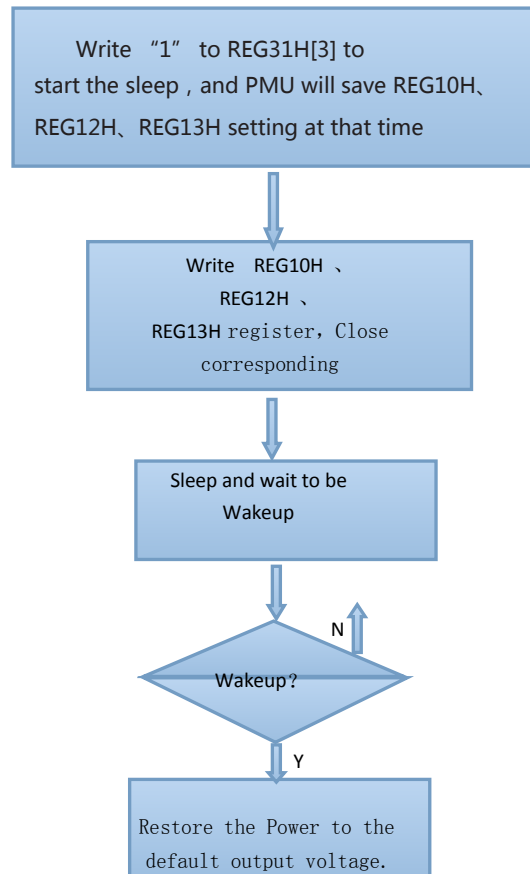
Write “1” to REG31H[3] to start the sleep , and PMU will save REG10H、REG12H、REG13H setting at that time

Write REG10H 、
REG12H 、
REG13H register, Close corresponding

Sleep and wait to be Wakeup

N

Wakeup?

Y

Restore the Power to the default output voltage.